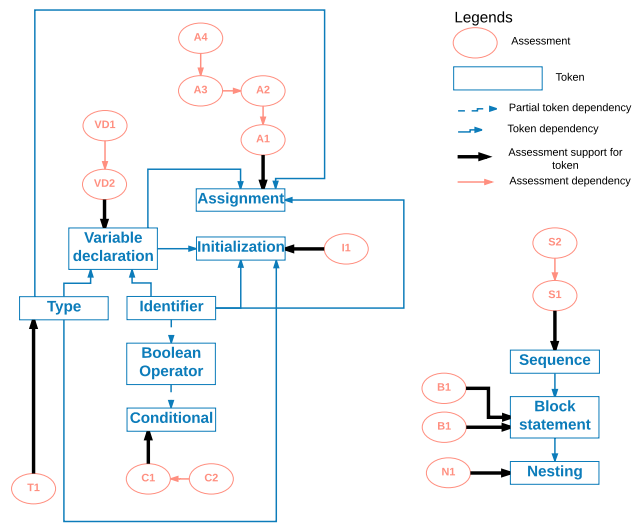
Legends

Assessment

Token

Partial token dependency

Token dependency

Assessment support for token

Assessment dependency

A4

A3

A2

A1

VD1

VD2

Assignment

Variable declaration

Initialization

I1

Type

Identifier

Boolean Operator

Conditional

T1

C1

C2

S2

S1

Sequence

B1

B1

Block statement

N1

Nesting